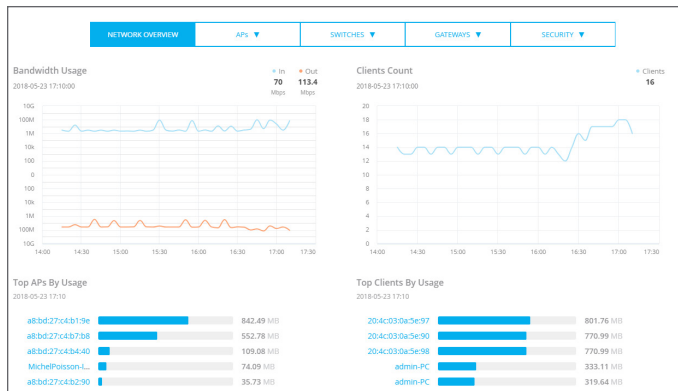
NETWORK OVERVIEW | APs ▼ | SWITCHES ▼ | GATEWAYS ▼ | SECURITY ▼

Bandwidth Usage
2018-05-23 17:10:00

In 70 Mbps
Out 113.4 Mbps

10G
100M
1M
10k
100
0
100
10k
1M
100M
10G

14:00 14:30 15:00 15:30 16:00 16:30 17:00 17:30

Clients Count
2018-05-23 17:10:00

Clients 16

20
18
16
14
12
10
8
6
4
2
0

14:00 14:30 15:00 15:30 16:00 16:30 17:00 17:30

Top APs By Usage
2018-05-23 17:10

a8:bd:27:c4:b1:9e 842.49 MB
a8:bd:27:c4:b7:b8 552.78 MB
a8:bd:27:c4:b4:40 109.08 MB
MichelPoisson-I... 74.09 MB
a8:bd:27:c4:b2:90 35.73 MB

Top Clients By Usage
2018-05-23 17:10

20:4c:03:0a:5e:97 801.76 MB
20:4c:03:0a:5e:90 770.99 MB
20:4c:03:0a:5e:98 770.99 MB
admin-PC 333.11 MB
admin-PC 319.64 MB